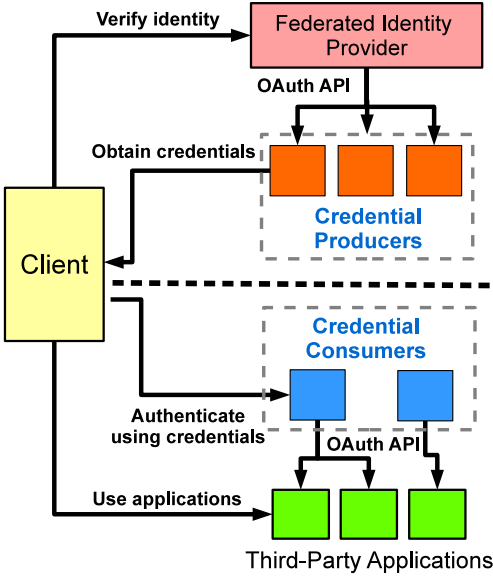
Verify identity

Federated Identity Provider

OAuth API

Obtain credentials

Credential Producers

Client

Credential Consumers

Authenticate using credentials

OAuth API

Use applications

Third-Party Applications